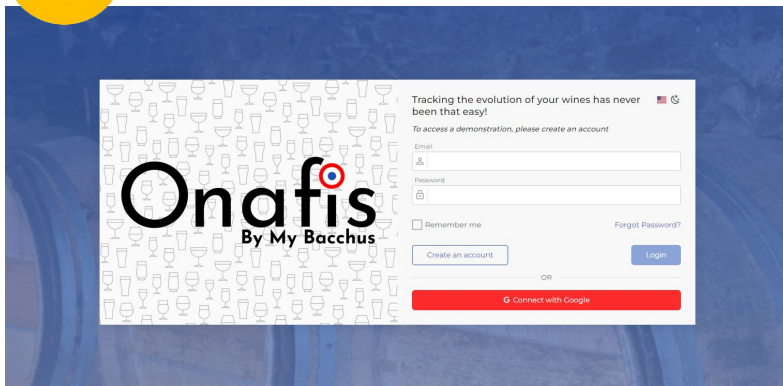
Onafis
By My Bacchus

Tracking the evolution of your wines has never been that easy!

To access a demonstration, please create an account

Email

Password

Remember me

Forgot Password?

Create an account

Login

OR

G Connect with Google